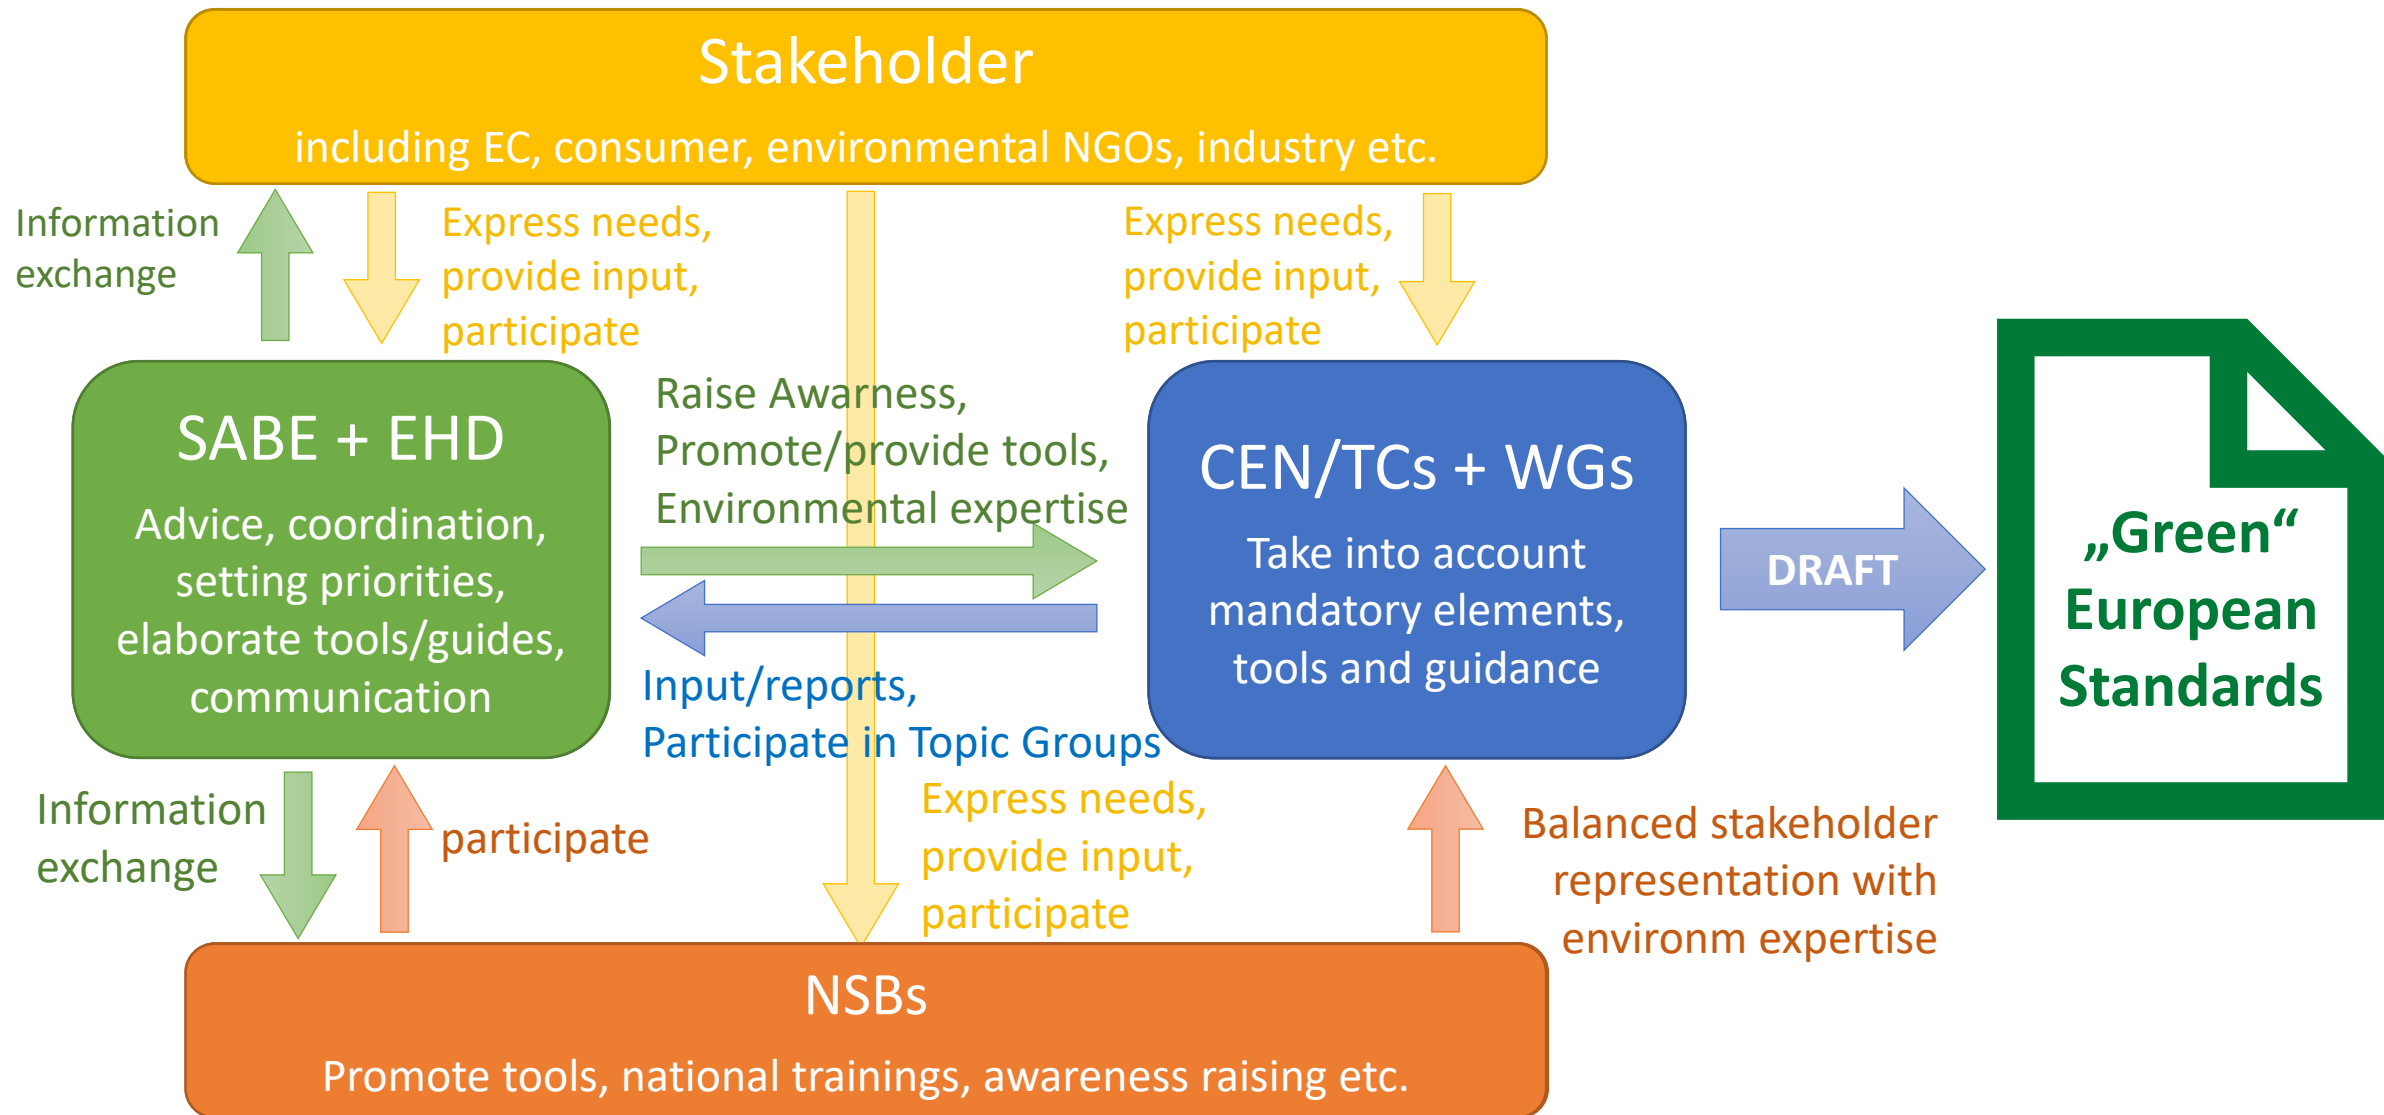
Stakeholder

including EC, consumer, environmental NGOs, industry etc.

Information exchange

Express needs, provide input, participate

Express needs, provide input, participate

SABE + EHD

Advice, coordination, setting priorities, elaborate tools/guides, communication

Raise Awarness, Promote/provide tools, Environmental expertise

Input/reports, Participate in Topic Groups

CEN/TCs + WGs

Take into account mandatory elements, tools and guidance

DRAFT

„Green“ European Standards

Information exchange

participate

Express needs, provide input, participate

Balanced stakeholder representation with environm expertise

NSBs

Promote tools, national trainings, awareness raising etc.